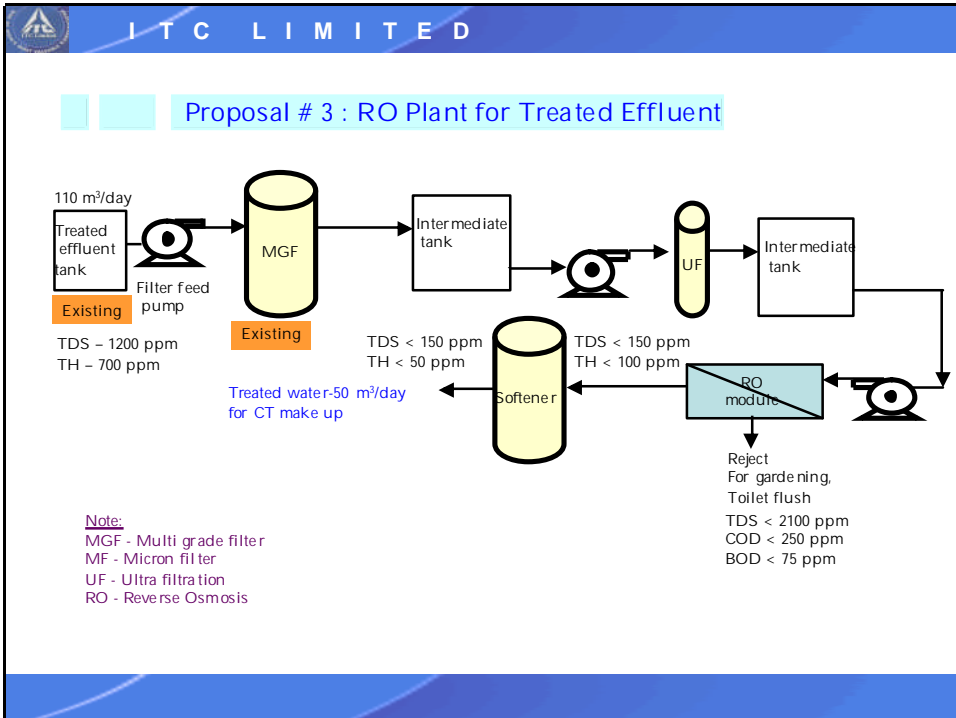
ITC LIMITED

Proposal # 3 : RO Plant for Treated Effluent

110 m$^3$/day

Treated effluent tank

Existing

Filter feed pump

MGF

Existing

Intermediate tank

UF

Intermediate tank

TDS – 1200 ppm
TH – 700 ppm

TDS < 150 ppm
TH < 50 ppm

TDS < 150 ppm
TH < 100 ppm

Treated water-50 m$^3$/day for CT make up

Softener

RO module

Reject
For gardening,
Toilet flush

TDS < 2100 ppm
COD < 250 ppm
BOD < 75 ppm

Note:
MGF - Multi grade filter
MF - Micron filter
UF - Ultra filtration
RO - Reverse Osmosis